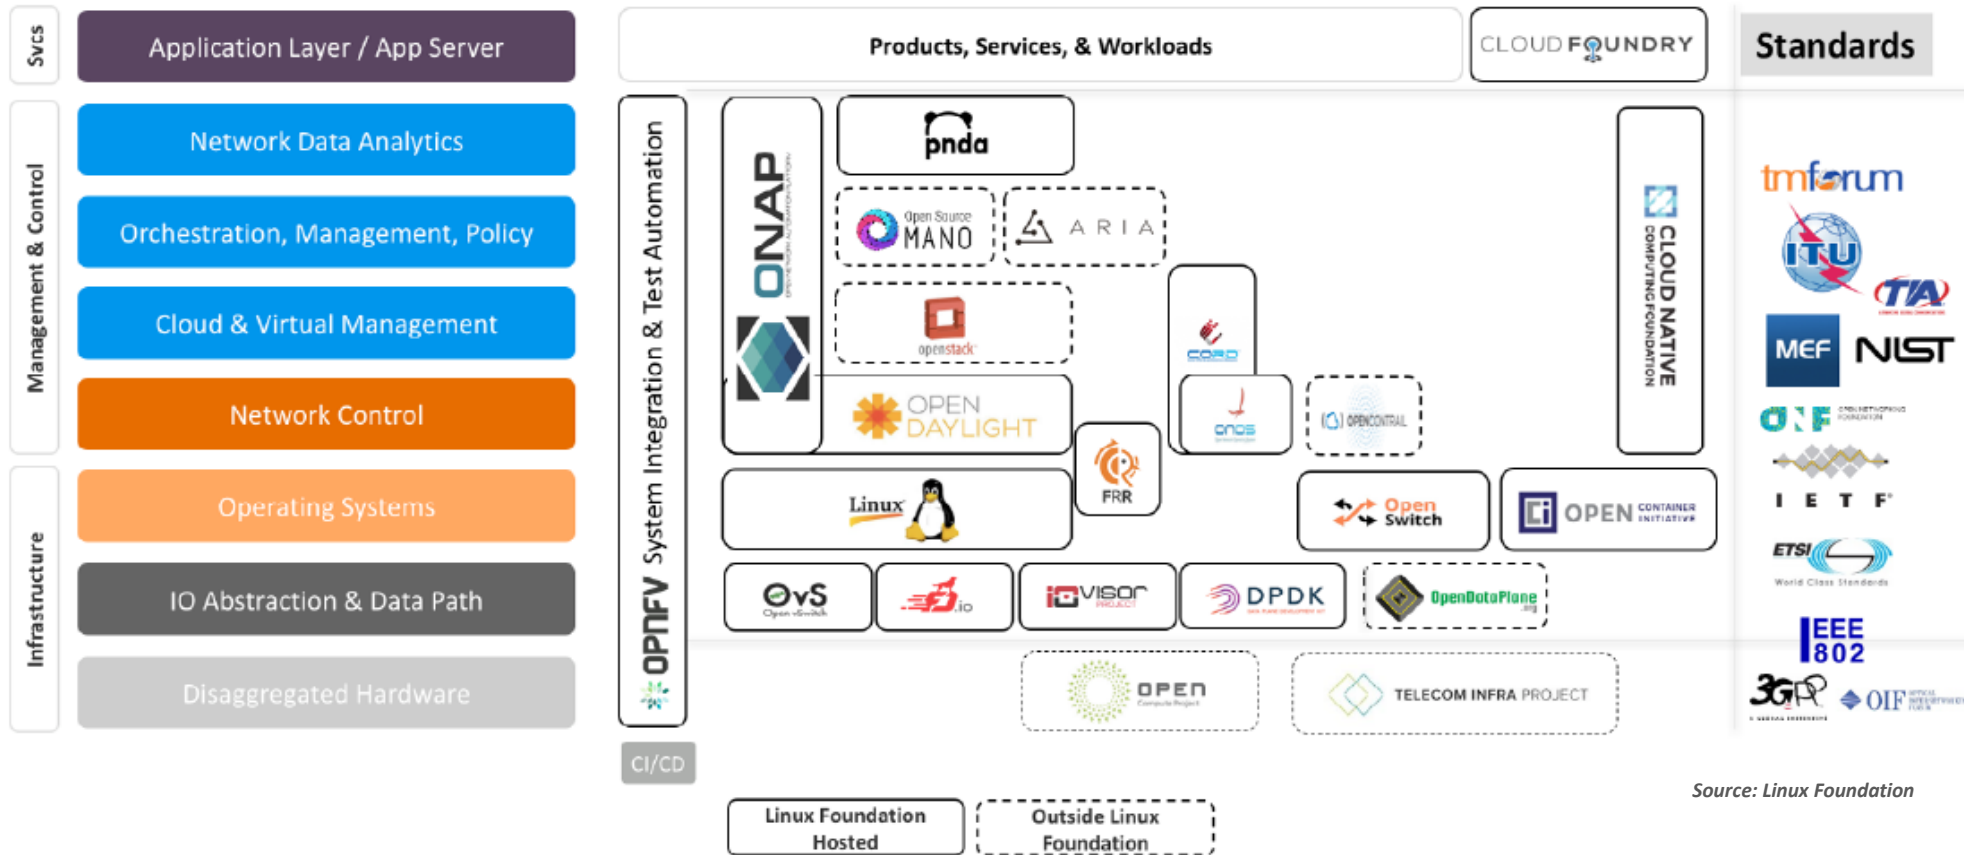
Svcs

Management & Control

Infrastructure

Application Layer / App Server

Network Data Analytics

Orchestration, Management, Policy

Cloud & Virtual Management

Network Control

Operating Systems

IO Abstraction & Data Path

Disaggregated Hardware

Products, Services, & Workloads

CLOUD FOUNDRY

Standards

OPNFV System Integration & Test Automation

ONAP

pnda

Open Source MANO

ARIA

openstack

OPEN DAYLIGHT

CORD

onos

OPENCONTRAIL

CLOUD NATIVE COMPUTING FOUNDATION

Linux

FRR

Open Switch

OPEN CONTAINER INITIATIVE

OvS

fd.io

iovisor

DPDK

OpenDataPlane

OPEN Compute Project

TELECOM INFRA PROJECT

tmforum

ITU

TIA

MEF

NIST

ONF

IETF

ETSI

IEEE 802

3GPP

OIF

CI/CD

Linux Foundation Hosted

Outside Linux Foundation

Source: Linux Foundation